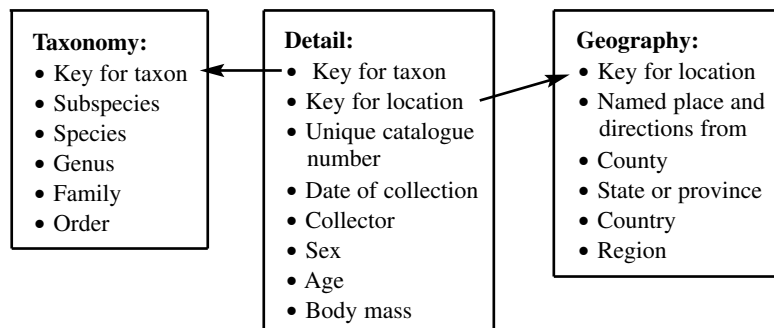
**Taxonomy:**
- Key for taxon
- Subspecies
- Species
- Genus
- Family
- Order

**Detail:**
- Key for taxon
- Key for location
- Unique catalogue number
- Date of collection
- Collector
- Sex
- Age
- Body mass

**Geography:**
- Key for location
- Named place and directions from
- County
- State or province
- Country
- Region